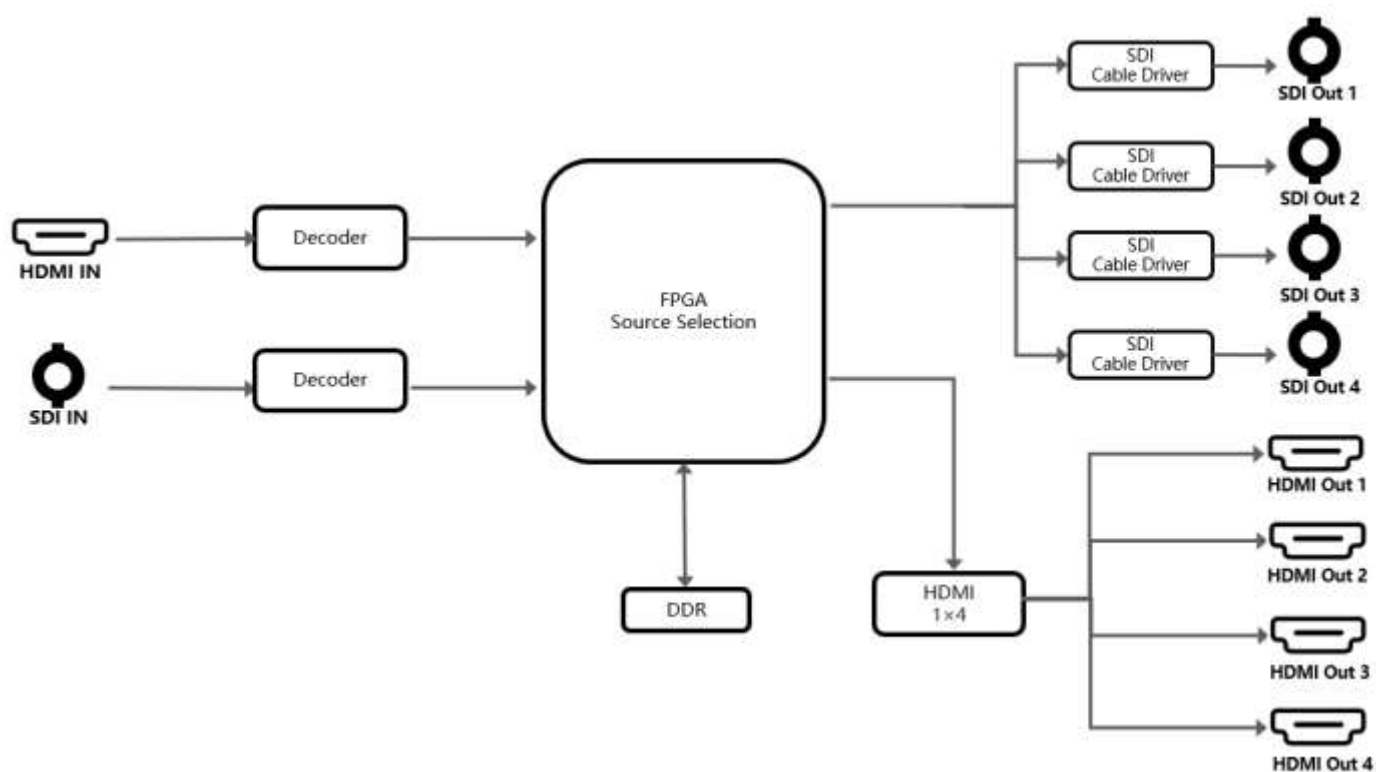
HDMI IN

Decoder

SDI IN

Decoder

FPGA
Source Selection

DDR

SDI
Cable Driver

SDI Out 1

SDI
Cable Driver

SDI Out 2

SDI
Cable Driver

SDI Out 3

SDI
Cable Driver

SDI Out 4

HDMI
1×4

HDMI Out 1

HDMI Out 2

HDMI Out 3

HDMI Out 4